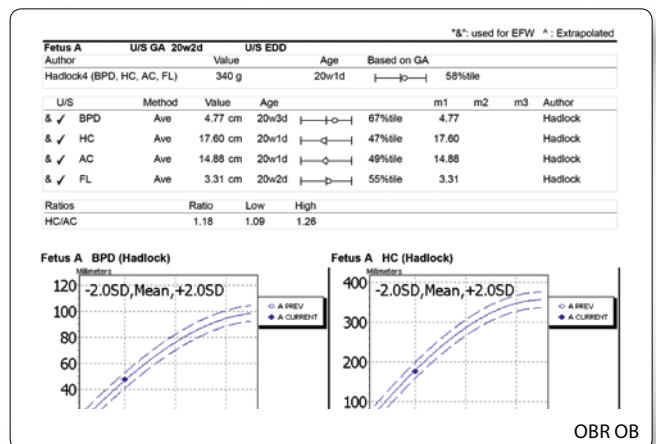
"&": used for EFW ^ : Extrapolated

Fetus A U/S GA 20w2d U/S EDD

| Author | Value | Age | Based on GA | |
|---|---|---|---|---|
| Hadlock4 (BPD, HC, AC, FL) | 340 g | 20w1d | | 58%tile |

| U/S | | Method | Value | Age | | m1 | m2 | m3 | Author |
|---|---|---|---|---|---|---|---|---|---|
| & ✓ | BPD | Ave | 4.77 cm | 20w3d | 67%tile | 4.77 | | | Hadlock |
| & ✓ | HC | Ave | 17.60 cm | 20w1d | 47%tile | 17.60 | | | Hadlock |
| & ✓ | AC | Ave | 14.88 cm | 20w1d | 49%tile | 14.88 | | | Hadlock |
| & ✓ | FL | Ave | 3.31 cm | 20w2d | 55%tile | 3.31 | | | Hadlock |

| Ratios | Ratio | Low | High |
|---|---|---|---|
| HC/AC | 1.18 | 1.09 | 1.26 |

Fetus A BPD (Hadlock)
Millimeters
120
100
80
60
40
-2.0SD,Mean,+2.0SD
A PREV
A CURRENT

Fetus A HC (Hadlock)
Millimeters
400
300
200
100
-2.0SD,Mean,+2.0SD
A PREV
A CURRENT

OBR OB